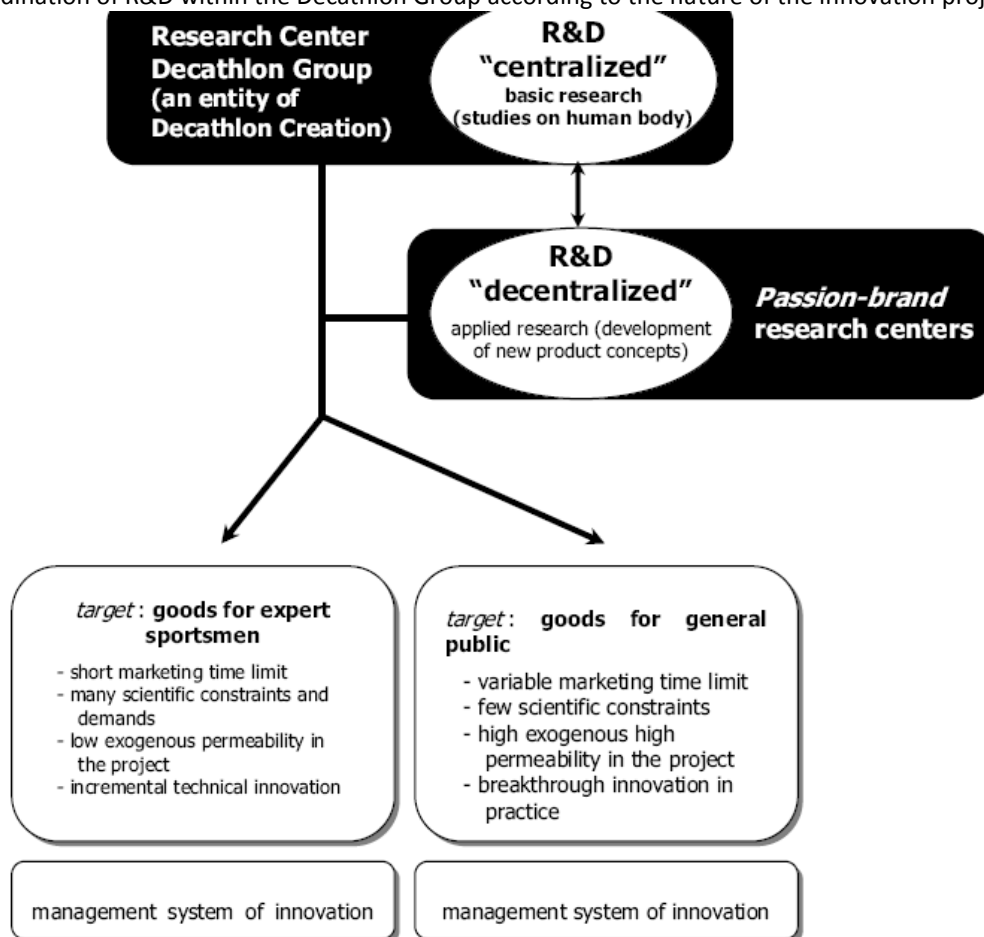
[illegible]dination of R&D within the Decathlon Group according to the nature of the innovation proj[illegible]

Research Center Decathlon Group (an entity of Decathlon Creation)

R&D "centralized" basic research (studies on human body)

R&D "decentralized" applied research (development of new product concepts)

Passion-brand research centers

target : goods for expert sportsmen

- short marketing time limit
- many scientific constraints and demands
- low exogenous permeability in the project
- incremental technical innovation

target : goods for general public

- variable marketing time limit
- few scientific constraints
- high exogenous high permeability in the project
- breakthrough innovation in practice

management system of innovation

management system of innovation